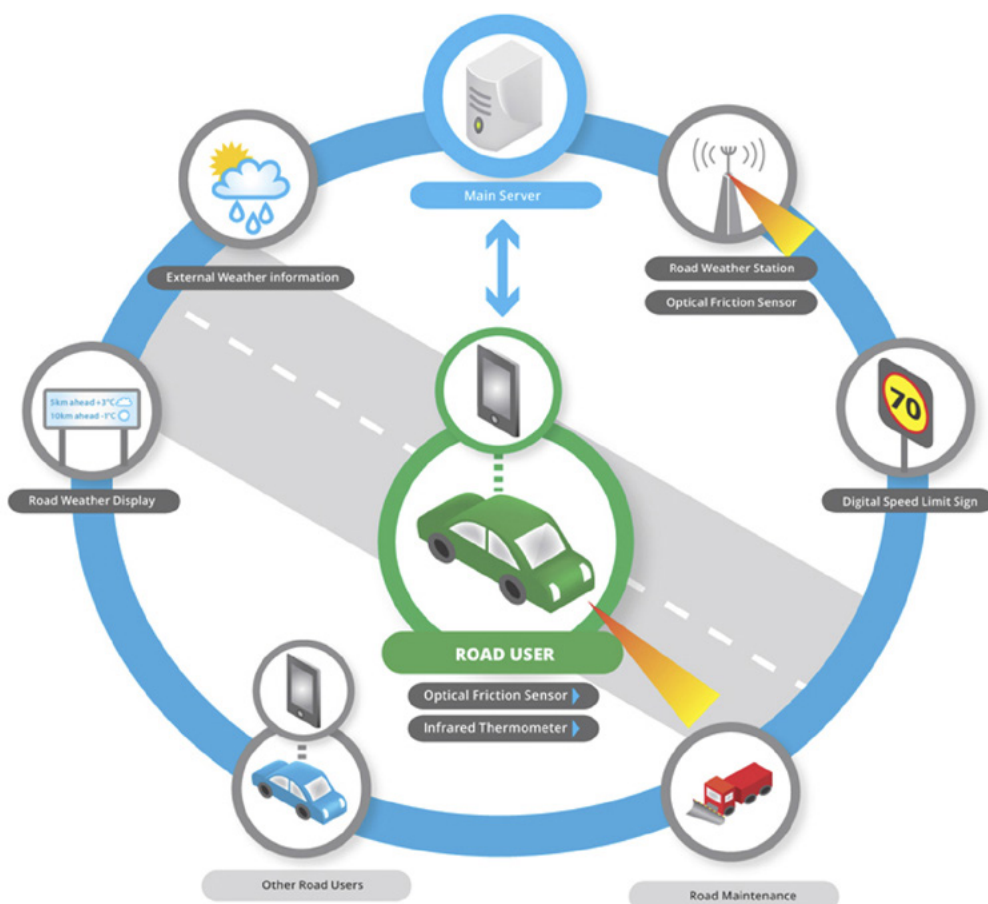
Main Server

External Weather information

Road Weather Station

Optical Friction Sensor

5km ahead +3°C
10km ahead -1°C

Road Weather Display

70

Digital Speed Limit Sign

ROAD USER

Optical Friction Sensor

Infrared Thermometer

Other Road Users

Road Maintenance